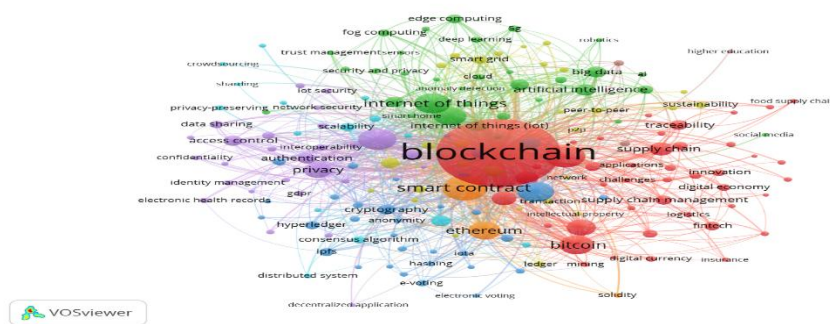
edge computing
5g
fog computing
deep learning
robotics
higher education
trust management
sensors
crowdsourcing
smart grid
security and privacy
cloud
big data
ai
sharding
iot security
anomaly detection
artificial intelligence
internet of things
peer-to-peer
sustainability
food supply chai
privacy-preserving
network security
smart home
data sharing
scalability
internet of things (iot)
traceability
social media
access control
p2p
supply chain
confidentiality
interoperability
authentication
blockchain
applications
innovation
privacy
challenges
identity management
network
digital economy
gdpr
smart contract
electronic health records
supply chain management
transaction
cryptography
intellectual property
logistics
anonymity
hyperledger
fintech
ethereum
consensus algorithm
bitcoin
ipfs
iota
digital currency
insurance
hashing
ledger
mining
distributed system
e-voting
electronic voting
solidity
decentralized application
VOSviewer